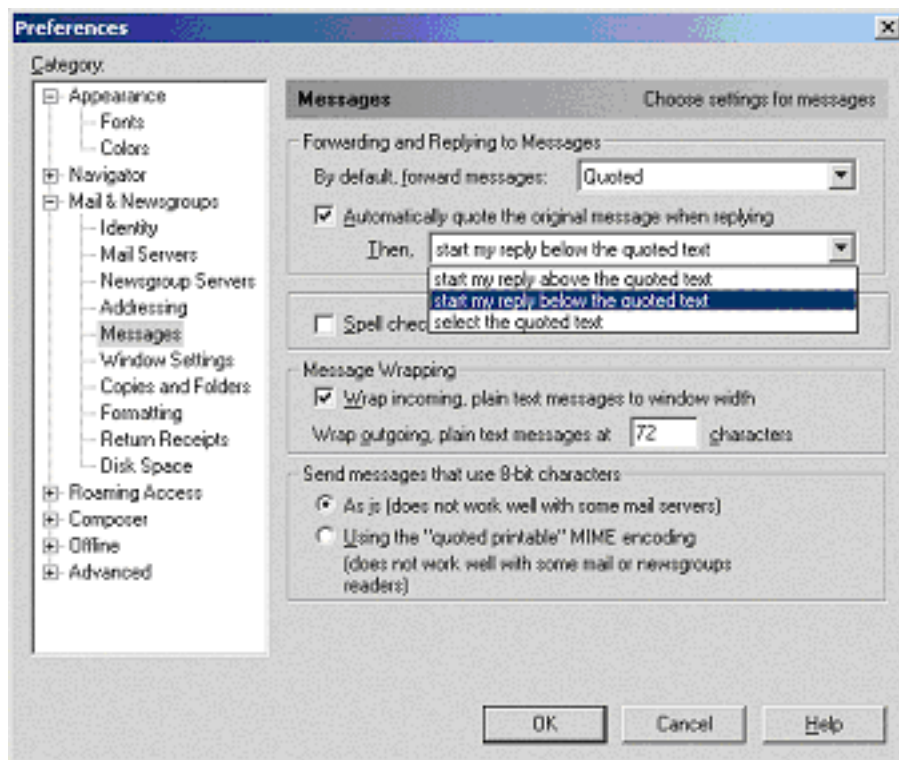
Preferences

Category:

Appearance
Fonts
Colors
Navigator
Mail & Newsgroups
Identity
Mail Servers
Newsgroup Servers
Addressing
Messages
Window Settings
Copies and Folders
Formatting
Return Receipts
Disk Space
Roaming Access
Composer
Offline
Advanced

Messages Choose settings for messages

Forwarding and Replying to Messages

By default, forward messages: Quoted

Automatically quote the original message when replying

Then, start my reply below the quoted text

start my reply above the quoted text
start my reply below the quoted text
select the quoted text

Spell chec

Message Wrapping

Wrap incoming, plain text messages to window width

Wrap outgoing, plain text messages at 72 characters

Send messages that use 8-bit characters

As is (does not work well with some mail servers)

Using the "quoted printable" MIME encoding (does not work well with some mail or newsgroups readers)

OK Cancel Help